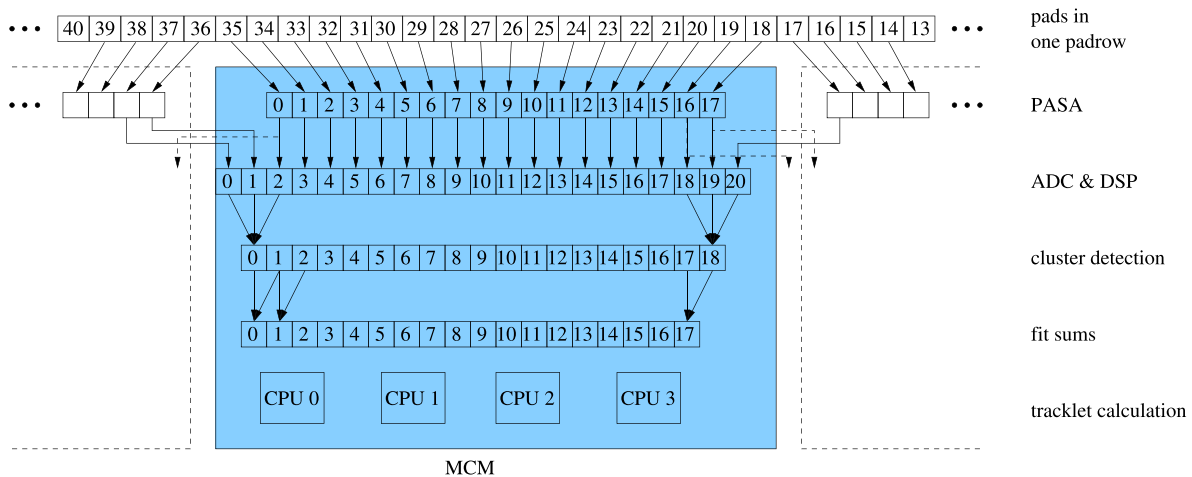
• • • 40 39 38 37 36 35 34 33 32 31 30 29 28 27 26 25 24 23 22 21 20 19 18 17 16 15 14 13 • • •

pads in one padrow

• • • 0 1 2 3 4 5 6 7 8 9 10 11 12 13 14 15 16 17 • • •

PASA

0 1 2 3 4 5 6 7 8 9 10 11 12 13 14 15 16 17 18 19 20

ADC & DSP

0 1 2 3 4 5 6 7 8 9 10 11 12 13 14 15 16 17 18

cluster detection

0 1 2 3 4 5 6 7 8 9 10 11 12 13 14 15 16 17

fit sums

CPU 0 CPU 1 CPU 2 CPU 3

tracklet calculation

MCM